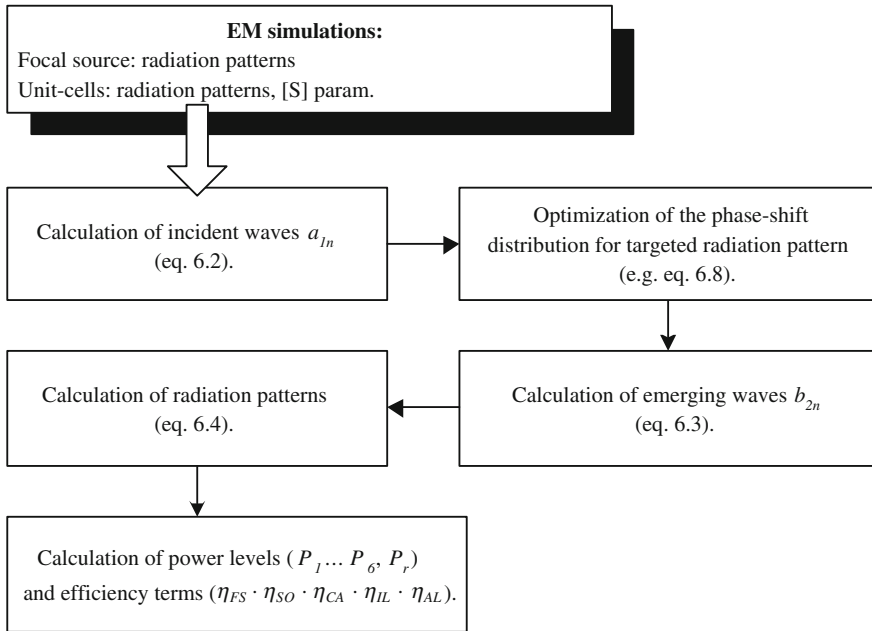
EM simulations:
Focal source: radiation patterns
Unit-cells: radiation patterns, [S] param.

Calculation of incident waves $a_{1n}$ (eq. 6.2).

Optimization of the phase-shift distribution for targeted radiation pattern (e.g. eq. 6.8).

Calculation of emerging waves $b_{2n}$ (eq. 6.3).

Calculation of radiation patterns (eq. 6.4).

Calculation of power levels ($P_1 \ldots P_6$, $P_r$) and efficiency terms ($\eta_{FS} \cdot \eta_{SO} \cdot \eta_{CA} \cdot \eta_{IL} \cdot \eta_{AL}$).